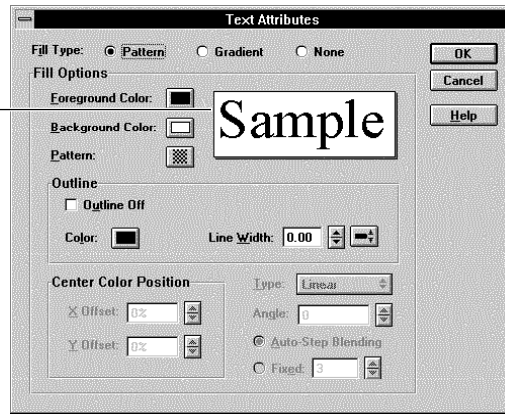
Text Attributes

Fill Type: Pattern Gradient None

OK

Cancel

Help

Fill Options

Foreground Color:

Background Color:

Pattern:

Sample

Outline

Outline Off

Color:

Line Width: 0.00

Center Color Position

X Offset: 0%

Y Offset: 0%

Type: Linear

Angle: 0

Auto-Step Blending

Fixed: 3